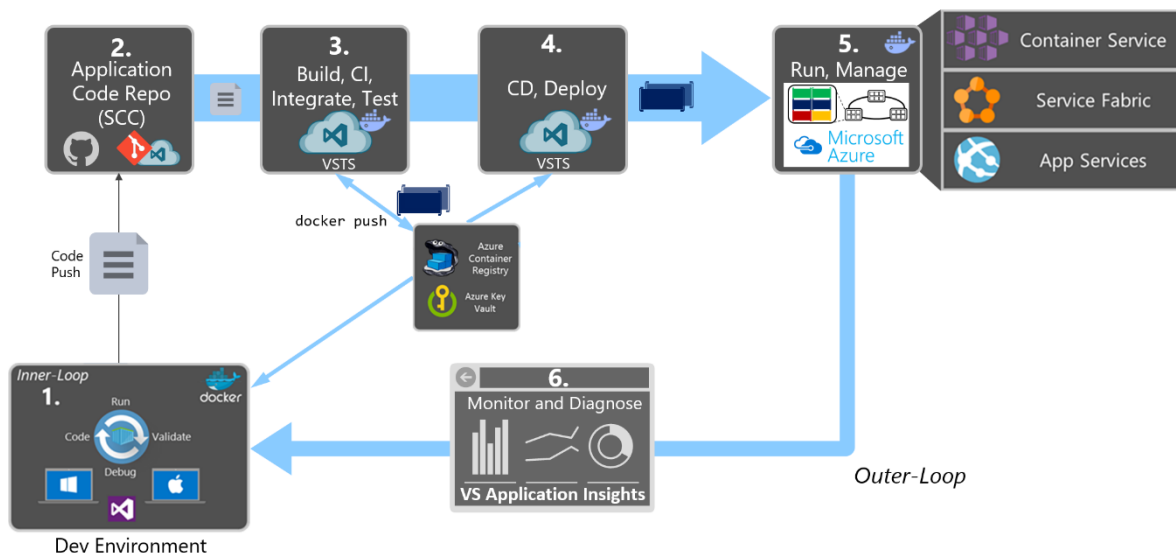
2.
Application Code Repo (SCC)

3.
Build, CI, Integrate, Test
VSTS

4.
CD, Deploy
VSTS

5.
Run, Manage
Microsoft Azure

Container Service

Service Fabric

App Services

docker push

Azure Container Registry

Azure Key Vault

Code Push

Inner-Loop
1.
docker
Run
Code
Validate
Debug

Dev Environment

6.
Monitor and Diagnose
VS Application Insights

Outer-Loop